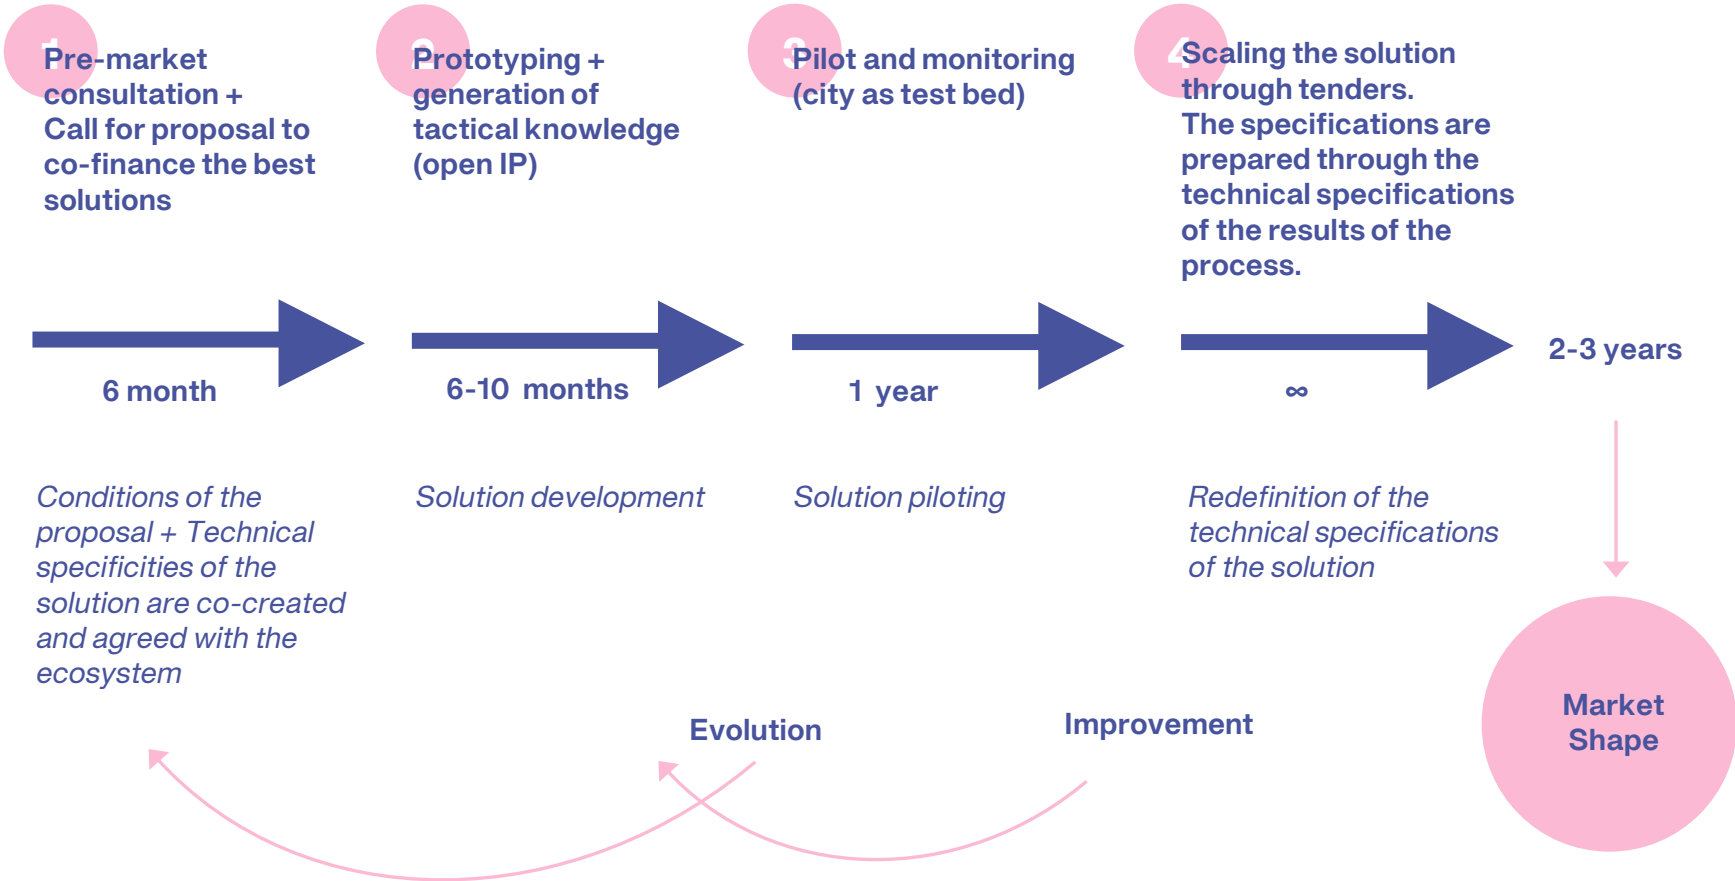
1 Pre-market consultation + Call for proposal to co-finance the best solutions

2 Prototyping + generation of tactical knowledge (open IP)

3 Pilot and monitoring (city as test bed)

4 Scaling the solution through tenders. The specifications are prepared through the technical specifications of the results of the process.

6 month

6-10 months

1 year

∞

2-3 years

Conditions of the proposal + Technical specificities of the solution are co-created and agreed with the ecosystem

Solution development

Solution piloting

Redefinition of the technical specifications of the solution

Market Shape

Evolution

Improvement